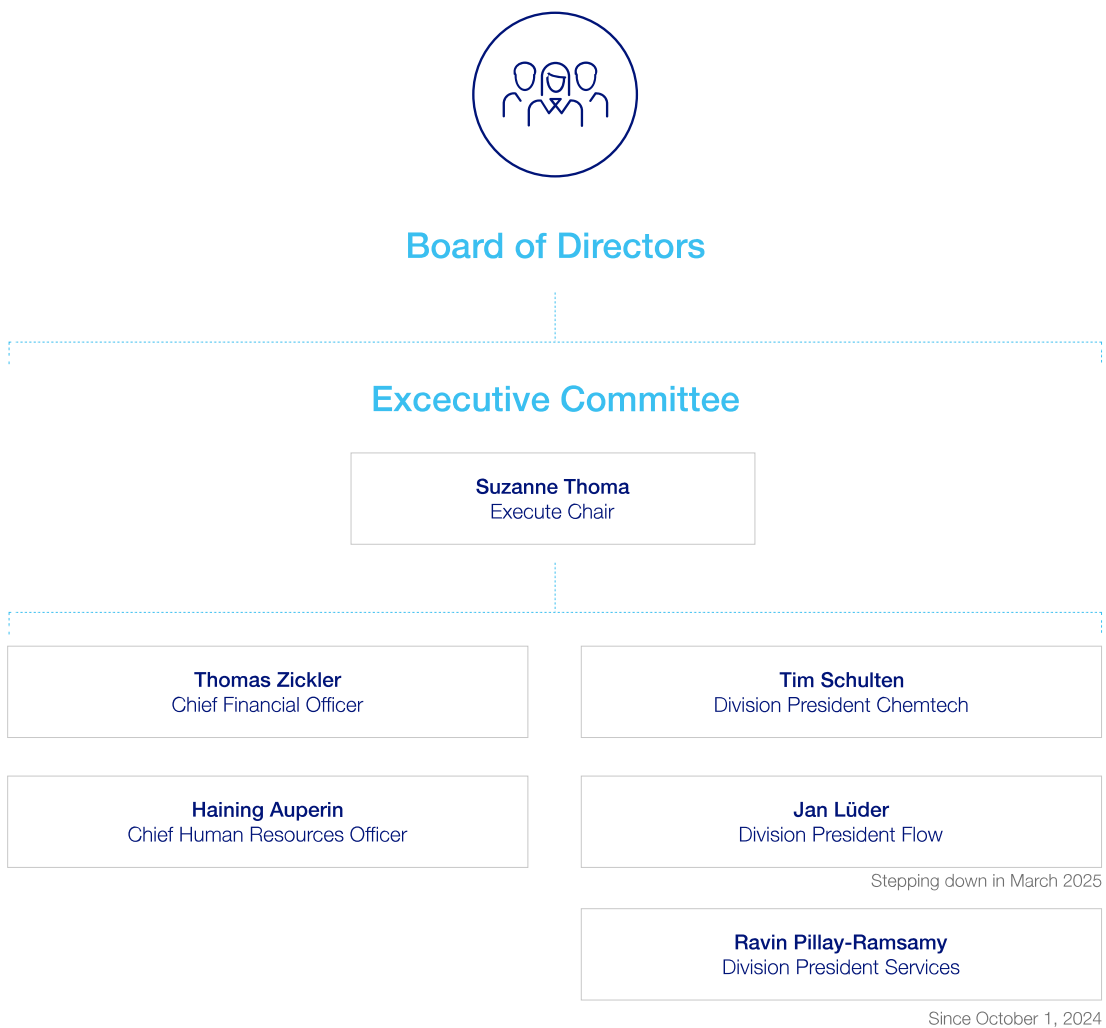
Board of Directors

Excecutive Committee

Suzanne Thoma
Execute Chair

Thomas Zickler
Chief Financial Officer

Haining Auperin
Chief Human Resources Officer

Tim Schulten
Division President Chemtech

Jan Lüder
Division President Flow

Stepping down in March 2025

Ravin Pillay-Ramsamy
Division President Services

Since October 1, 2024